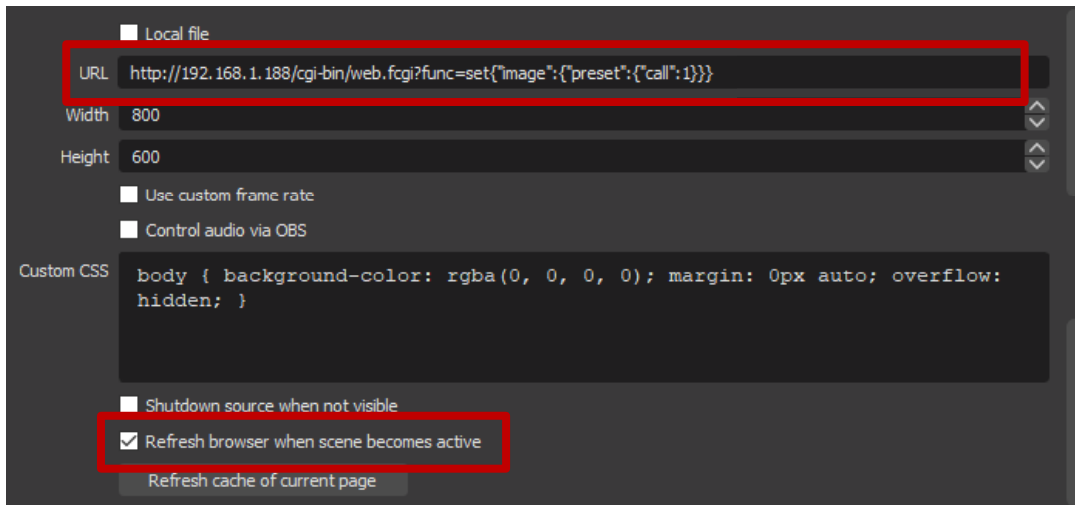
Local file

URL http://192.168.1.188/cgi-bin/web.fcgi?func=set{"image":{"preset":{"call":1}}}

Width 800

Height 600

Use custom frame rate

Control audio via OBS

Custom CSS body { background-color: rgba(0, 0, 0, 0); margin: 0px auto; overflow: hidden; }

Shutdown source when not visible

Refresh browser when scene becomes active

Refresh cache of current page